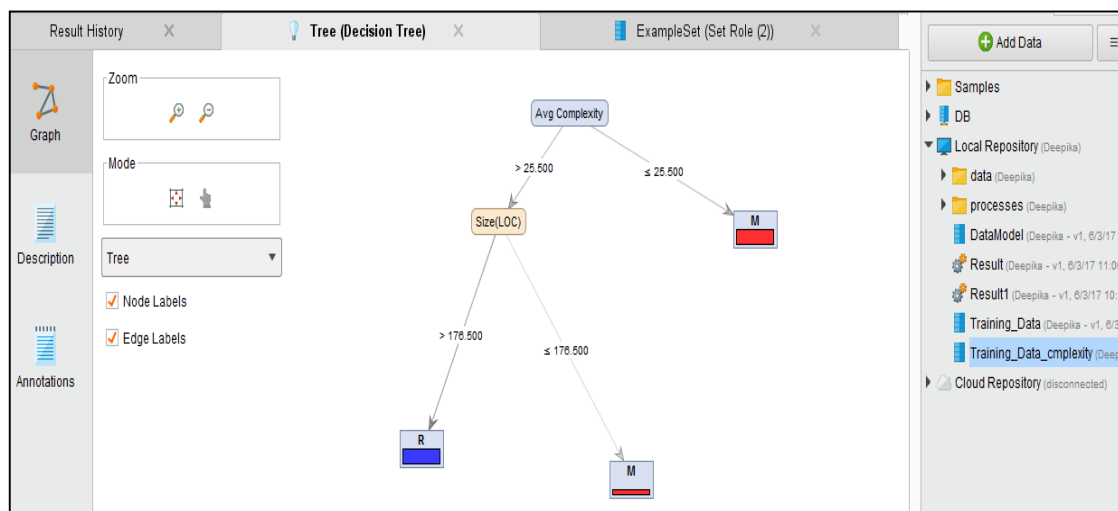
Result History X
Tree (Decision Tree) X
ExampleSet (Set Role (2)) X

Graph
Description
Annotations

Zoom
Mode
Tree
Node Labels
Edge Labels

Avg Complexity
> 25.500
≤ 25.500
Size(LOC)
M
> 176.500
≤ 176.500
R
M

Add Data
Samples
DB
Local Repository (Deepika)
data (Deepika)
processes (Deepika)
DataModel (Deepika - v1, 6/3/17
Result (Deepika - v1, 6/3/17 11:0
Result1 (Deepika - v1, 6/3/17 10:
Training_Data (Deepika - v1, 6/3
Training_Data_cmplexity (Deep
Cloud Repository (disconnected)